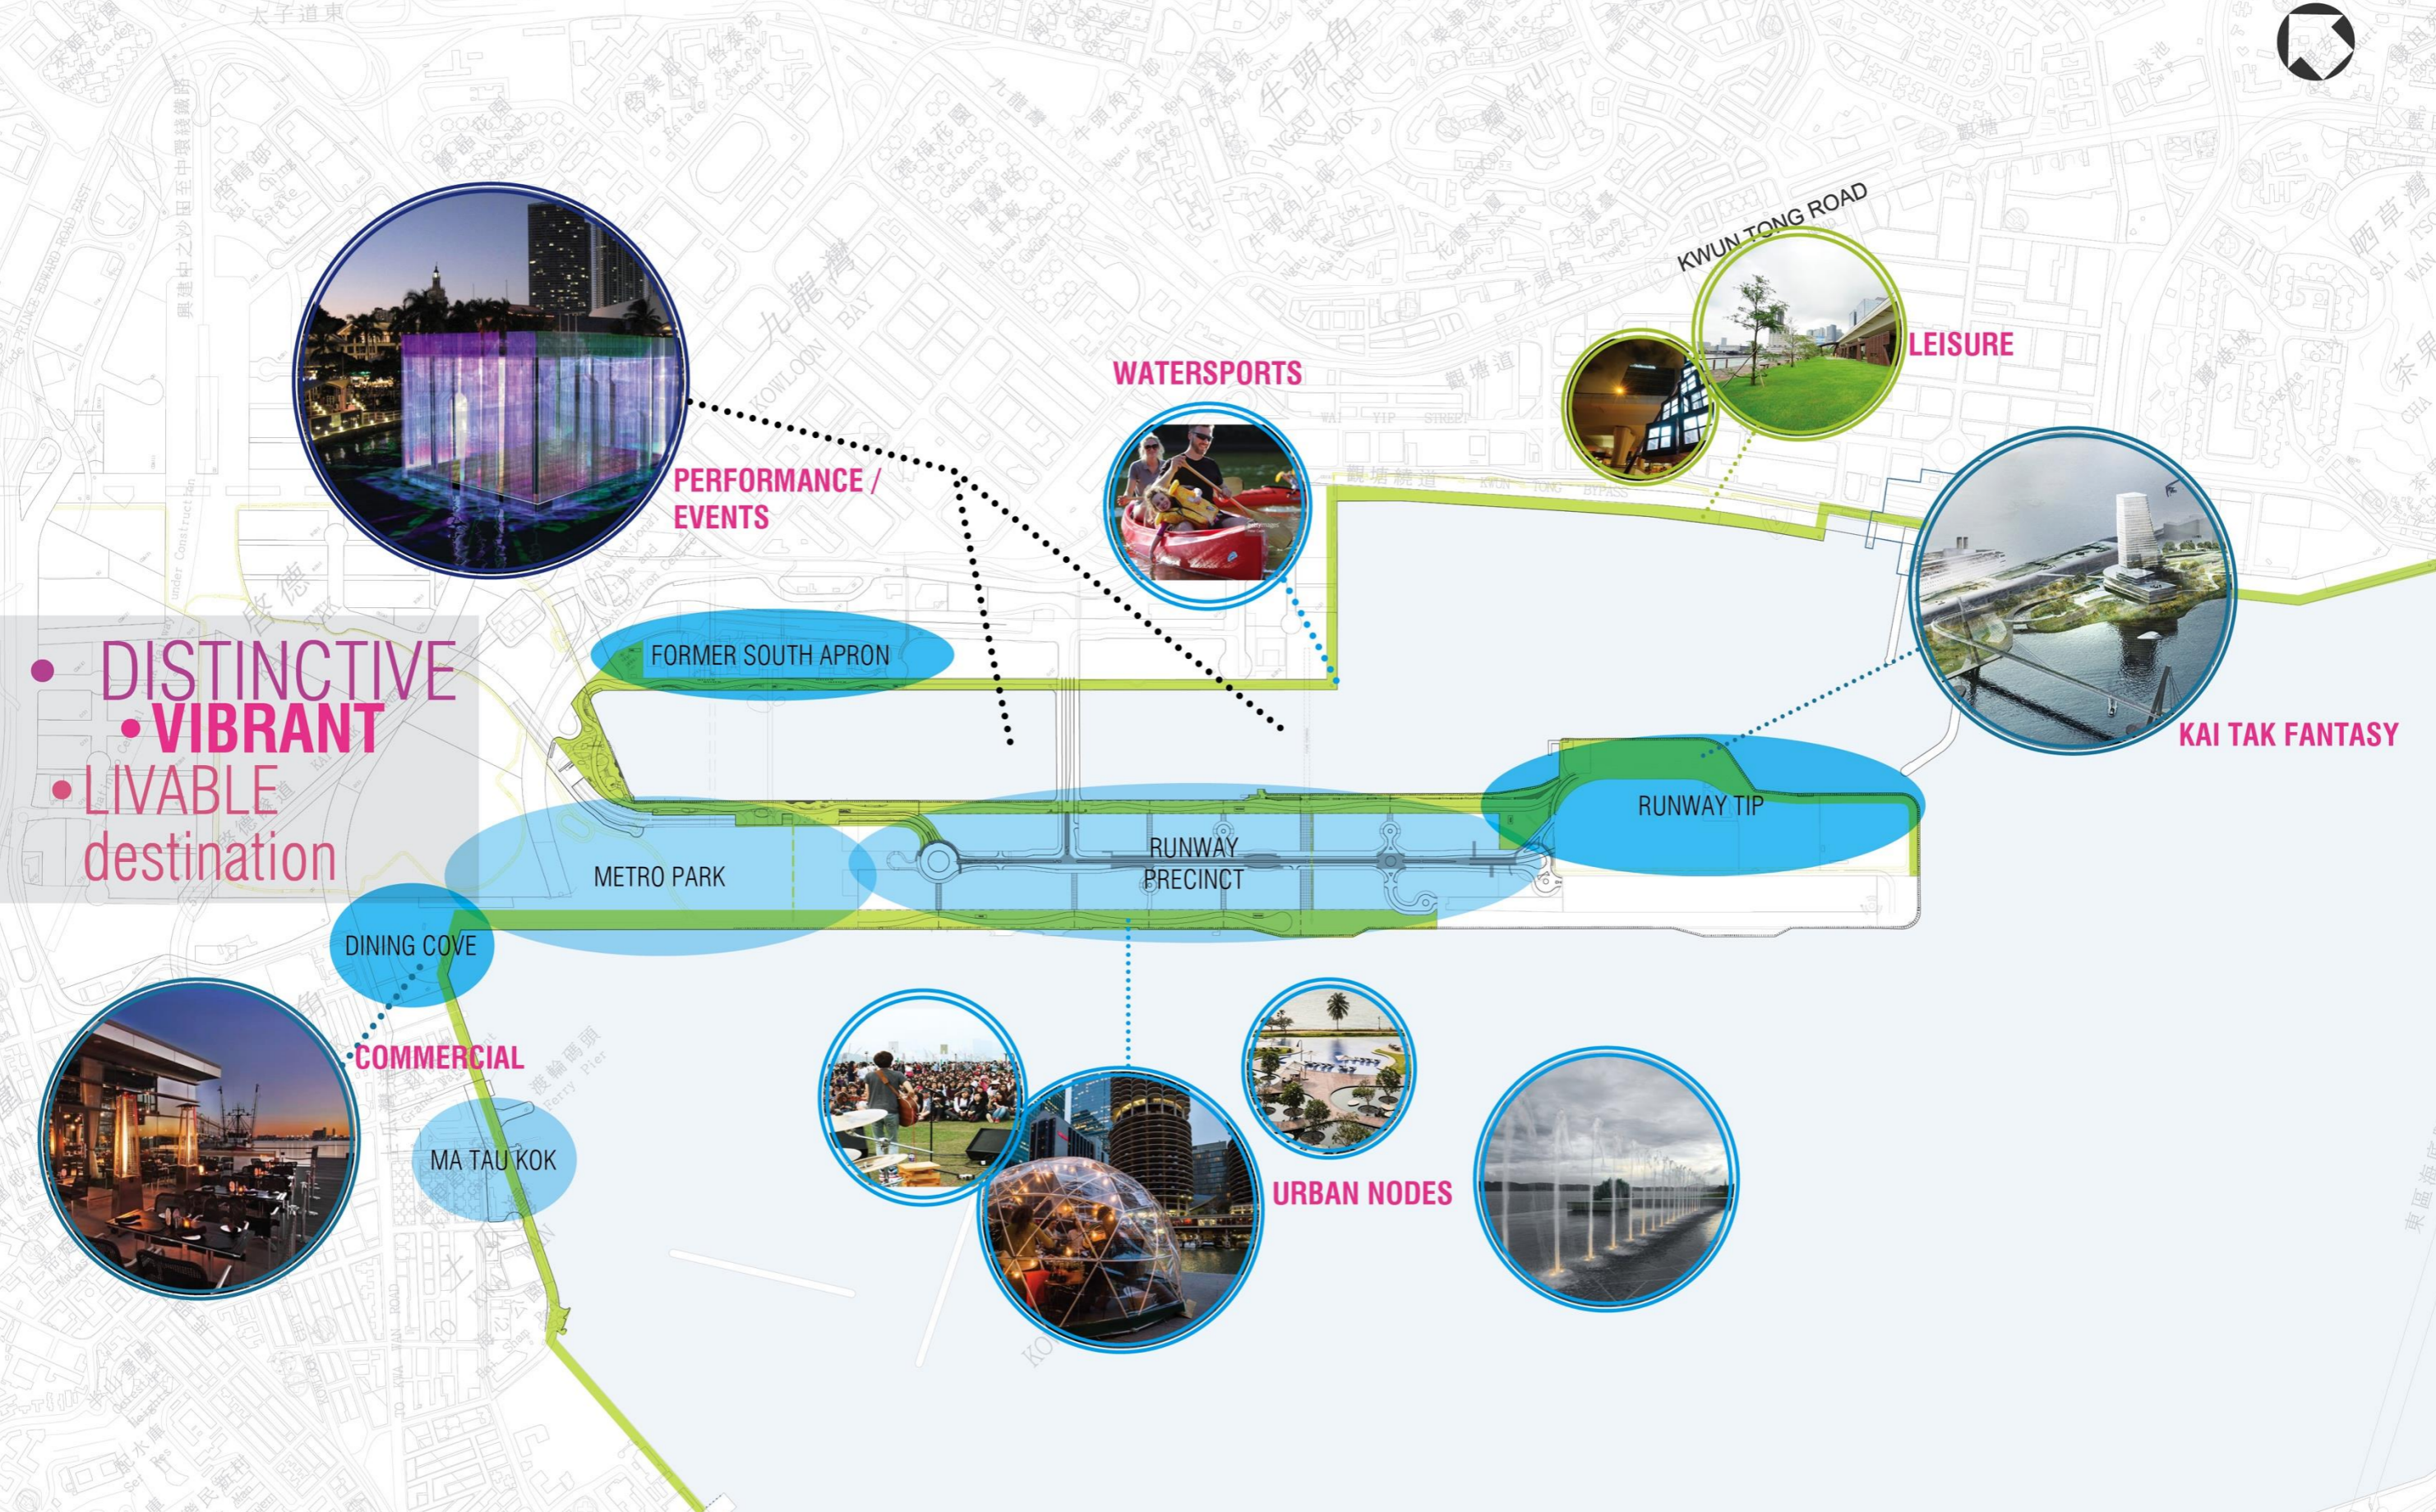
• DISTINCTIVE
• VIBRANT
• LIVABLE
destination

PERFORMANCE / EVENTS

WATERSPORTS

KWUN TONG ROAD

LEISURE

KAI TAK FANTASY

FORMER SOUTH APRON

RUNWAY TIP

METRO PARK

RUNWAY PRECINCT

DINING COVE

COMMERCIAL

MA TAU KOK

URBAN NODES

九龍灣
KOWLOON BAY
牛頭角
NGAU TAU KOK
觀塘道
WAI YIP STREET
觀塘繞道
KWUN TONG BYPASS